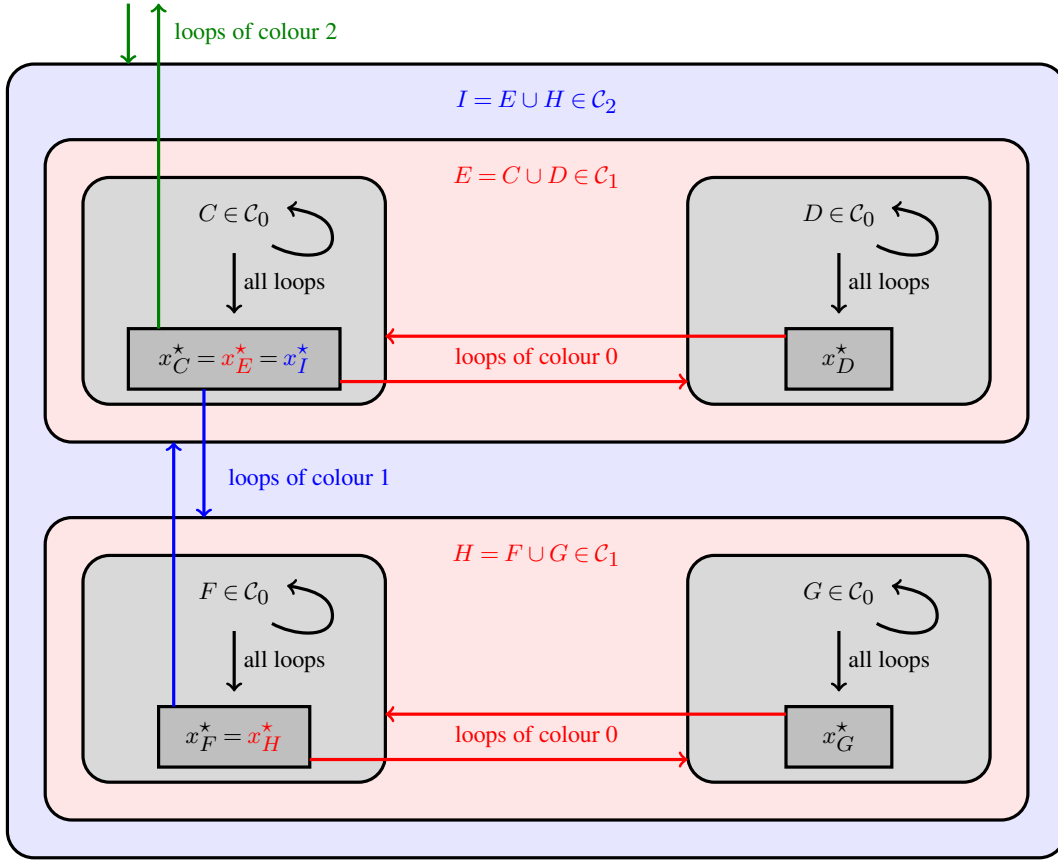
loops of colour 2

$I = E \cup H \in \mathcal{C}_2$

$E = C \cup D \in \mathcal{C}_1$

$C \in \mathcal{C}_0$

all loops

$x^\star_C = x^\star_E = x^\star_I$

loops of colour 0

$D \in \mathcal{C}_0$

all loops

$x^\star_D$

loops of colour 1

$H = F \cup G \in \mathcal{C}_1$

$F \in \mathcal{C}_0$

all loops

$x^\star_F = x^\star_H$

loops of colour 0

$G \in \mathcal{C}_0$

all loops

$x^\star_G$